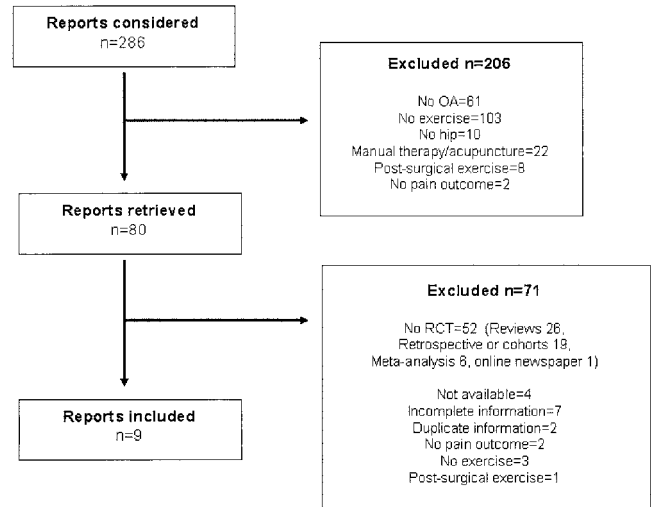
Reports considered
n=286

Excluded n=206

No OA=61
No exercise=103
No hip=10
Manual therapy/acupuncture=22
Post-surgical exercise=8
No pain outcome=2

Reports retrieved
n=80

Excluded n=71

No RCT=52 (Reviews 26, Retrospective or cohorts 19, Meta-analysis 6, online newspaper 1)

Not available=4
Incomplete information=7
Duplicate information=2
No pain outcome=2
No exercise=3
Post-surgical exercise=1

Reports included
n=9